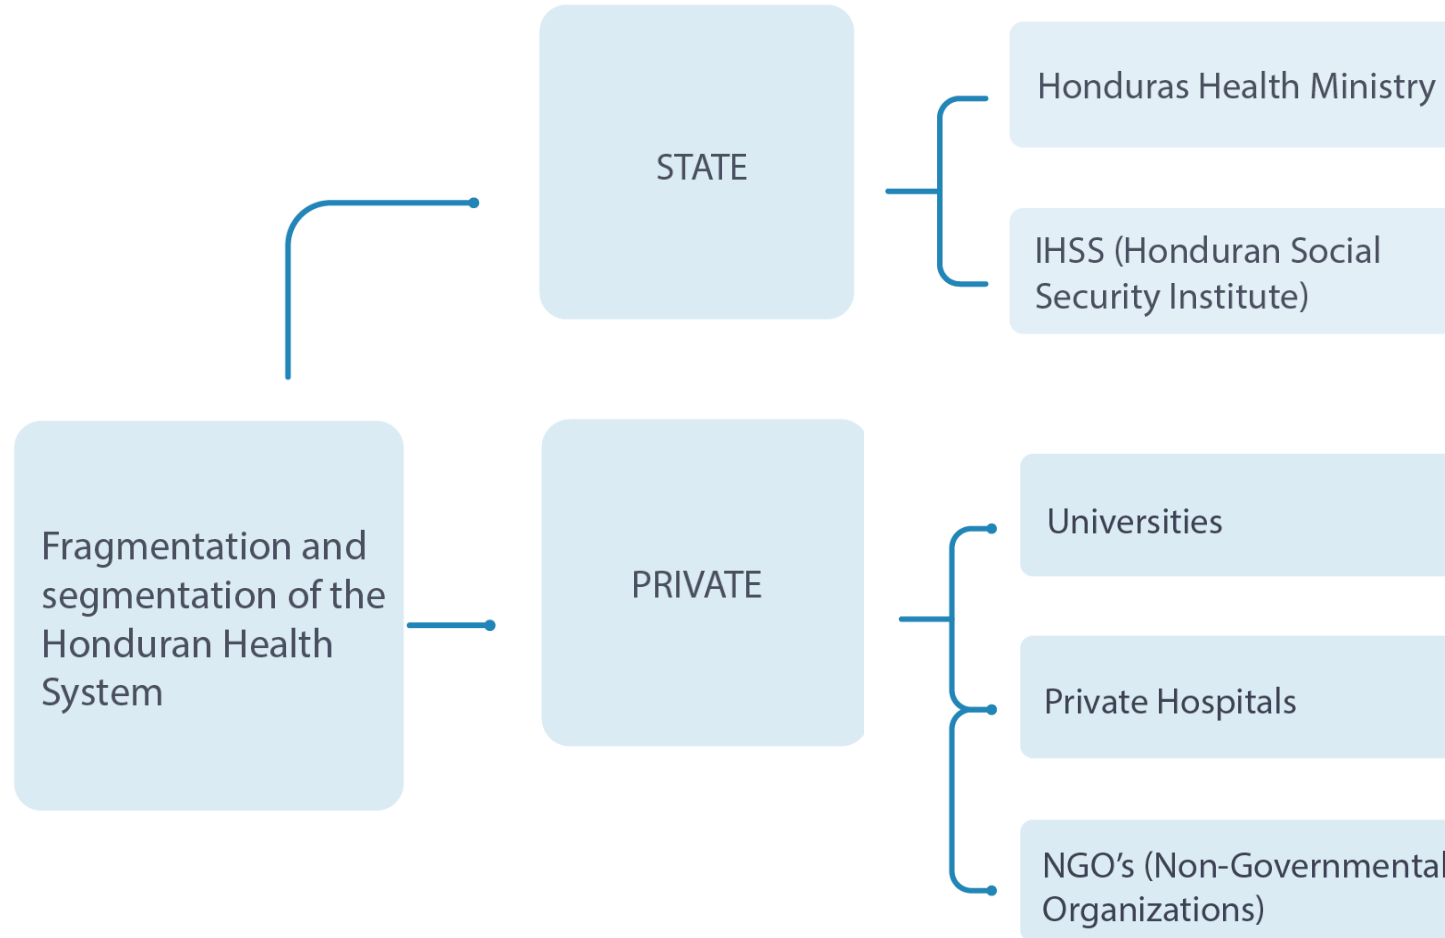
Fragmentation and segmentation of the Honduran Health System

STATE

Honduras Health Ministry

IHSS (Honduran Social Security Institute)

PRIVATE

Universities

Private Hospitals

NGO's (Non-Governmental Organizations)